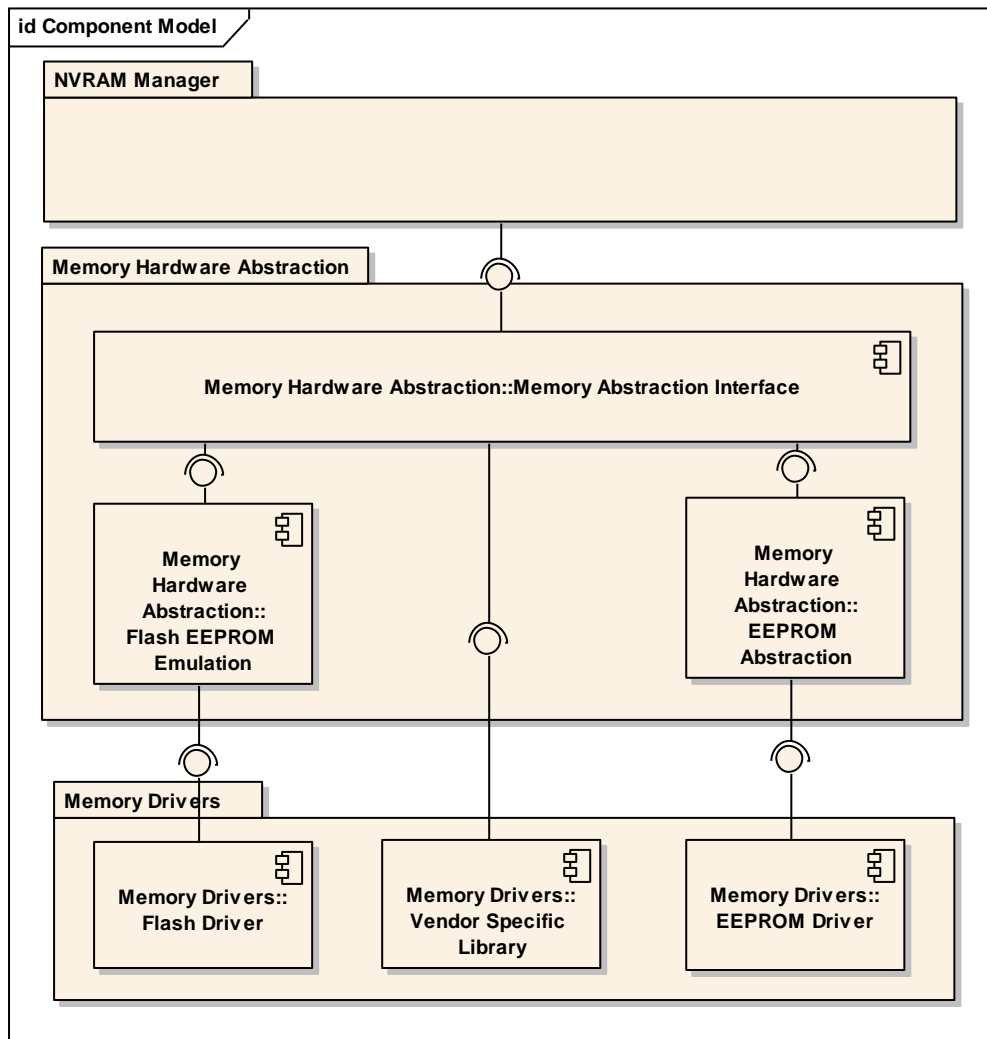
id Component Model

NVRAM Manager

Memory Hardware Abstraction

Memory Hardware Abstraction::Memory Abstraction Interface

Memory Hardware Abstraction:: Flash EEPROM Emulation

Memory Hardware Abstraction:: EEPROM Abstraction

Memory Drivers

Memory Drivers:: Flash Driver

Memory Drivers:: Vendor Specific Library

Memory Drivers:: EEPROM Driver